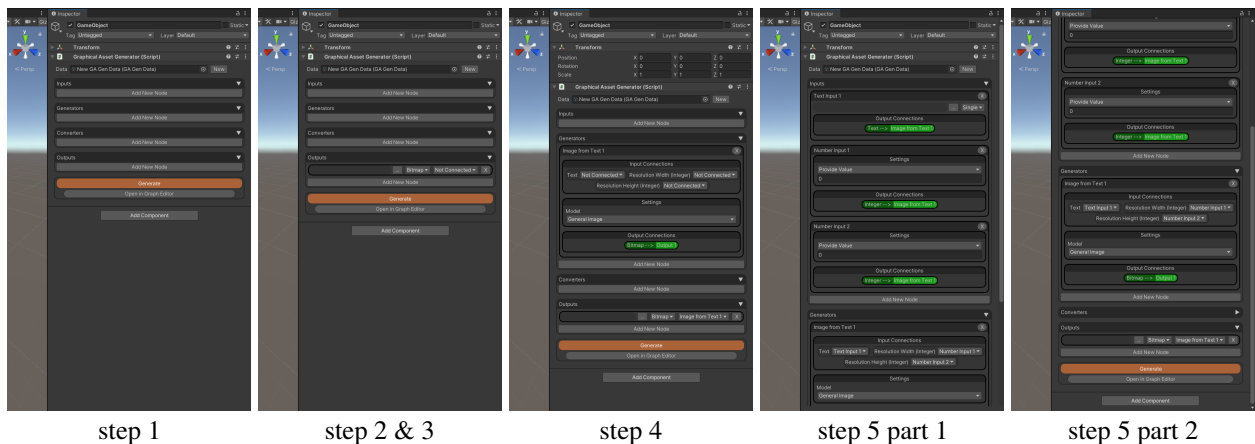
Inspector
GameObject
Static
Tag Untagged
Layer Default
Transform
Graphical Asset Generator (Script)
Data New GA Gen Data (GA Gen Data)
New
Inputs
Add New Node
Generators
Add New Node
Converters
Add New Node
Outputs
Add New Node
Generate
Open in Graph Editor
Add Component
< Persp

step 1

Inspector
GameObject
Static
Tag Untagged
Layer Default
Transform
Graphical Asset Generator (Script)
Data New GA Gen Data (GA Gen Data)
New
Inputs
Add New Node
Generators
Add New Node
Converters
Add New Node
Outputs
Bitmap
Not Connected
X
Add New Node
Generate
Open in Graph Editor
Add Component

step 2 & 3

Inspector
GameObject
Static
Tag Untagged
Layer Default
Transform
Position X 0 Y 0 Z 0
Rotation X 0 Y 0 Z 0
Scale X 1 Y 1 Z 1
Graphical Asset Generator (Script)
Data New GA Gen Data (GA Gen Data)
New
Inputs
Add New Node
Generators
Image from Text 1
Input Connections
Text Not Connected Resolution Width (Integer) Not Connected
Resolution Height (Integer) Not Connected
Settings
Model
General Image
Output Connections
Bitmap --> Output 1
Add New Node
Converters
Add New Node
Outputs
Bitmap
Image from Text 1
X
Add New Node
Generate
Open in Graph Editor
Add Component

step 4

Inspector
GameObject
Static
Tag Untagged
Layer Default
Transform
Graphical Asset Generator (Script)
Data New GA Gen Data (GA Gen Data)
New
Inputs
Text Input 1
Single
Output Connections
Text --> Image from Text 1
Number Input 1
Settings
Provide Value
0
Output Connections
Integer --> Image from Text 1
Number Input 2
Settings
Provide Value
0
Output Connections
Integer --> Image from Text 1
Add New Node
Generators
Image from Text 1
Input Connections
Text Text Input 1 Resolution Width (Integer) Number Input 1
Resolution Height (Integer) Number Input 2
Settings
Model
General Image

step 5 part 1

Inspector
Provide Value
0
Output Connections
Integer --> Image from Text 1
Number Input 2
Settings
Provide Value
0
Output Connections
Integer --> Image from Text 1
Add New Node
Generators
Image from Text 1
Input Connections
Text Text Input 1 Resolution Width (Integer) Number Input 1
Resolution Height (Integer) Number Input 2
Settings
Model
General Image
Output Connections
Bitmap --> Output 1
Add New Node
Converters
Outputs
Bitmap
Image from Text 1
X
Add New Node
Generate
Open in Graph Editor
Add Component

step 5 part 2